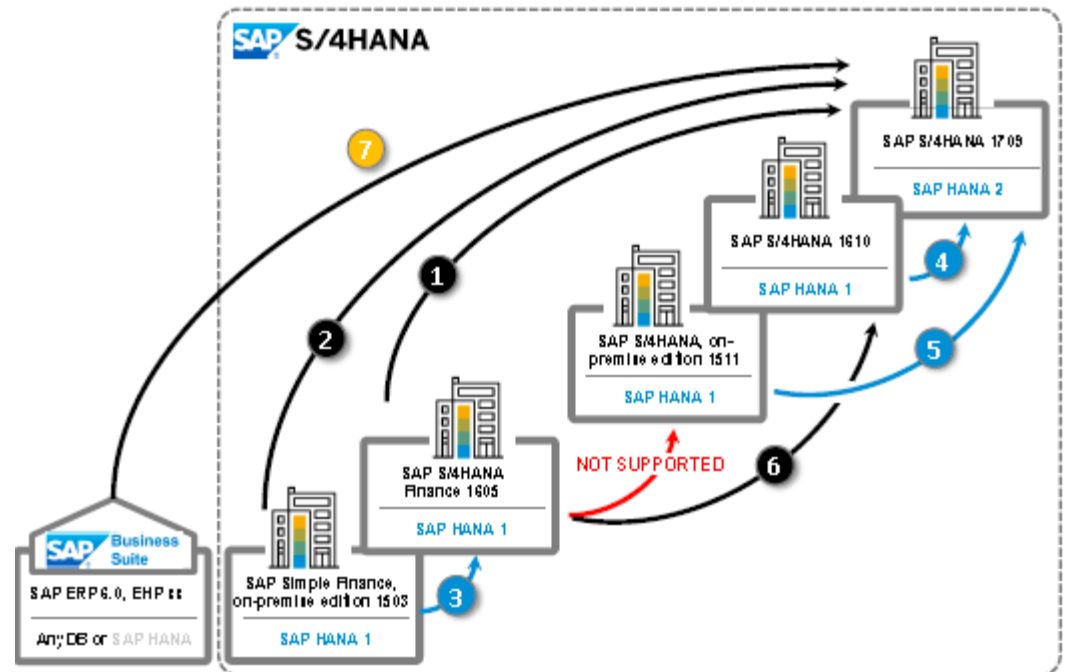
SAP S/4HANA

7

SAP S/4HANA 1709

SAP HANA 2

SAP S/4HANA 1610

SAP HANA 1

1

4

SAP S/4HANA, on-premise edition 1511

SAP HANA 1

5

2

SAP S/4HANA Finance 1605

SAP HANA 1

NOT SUPPORTED

6

SAP Business Suite

SAP ERP 6.0, EHP xx

Any DB or SAP HANA

SAP Simple Finance, on-premise edition 1503

SAP HANA 1

3